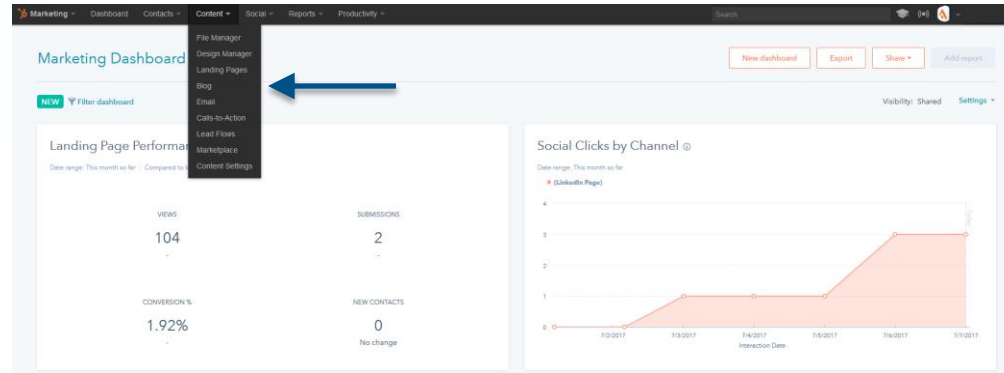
Marketing Dashboard Contacts Content Social Reports Productivity

Search

File Manager
Design Manager
Landing Pages
Blog
Email
Calls-to-Action
Lead Flows
Marketplace
Content Settings

Marketing Dashboard

New dashboard Export Share Add report

NEW Filter dashboard

Visibility: Shared Settings

Landing Page Performan

Date range: This month so far Compared to

VIEWS
104
-

SUBMISSIONS
2
-

CONVERSION %
1.92%
-

NEW CONTACTS
0
No change

Social Clicks by Channel

Date range: This month so far

(LinkedIn Page)

4
3
2
1
0

7/2/2017 7/3/2017 7/4/2017 7/5/2017 7/6/2017 7/7/2017
Interaction Date